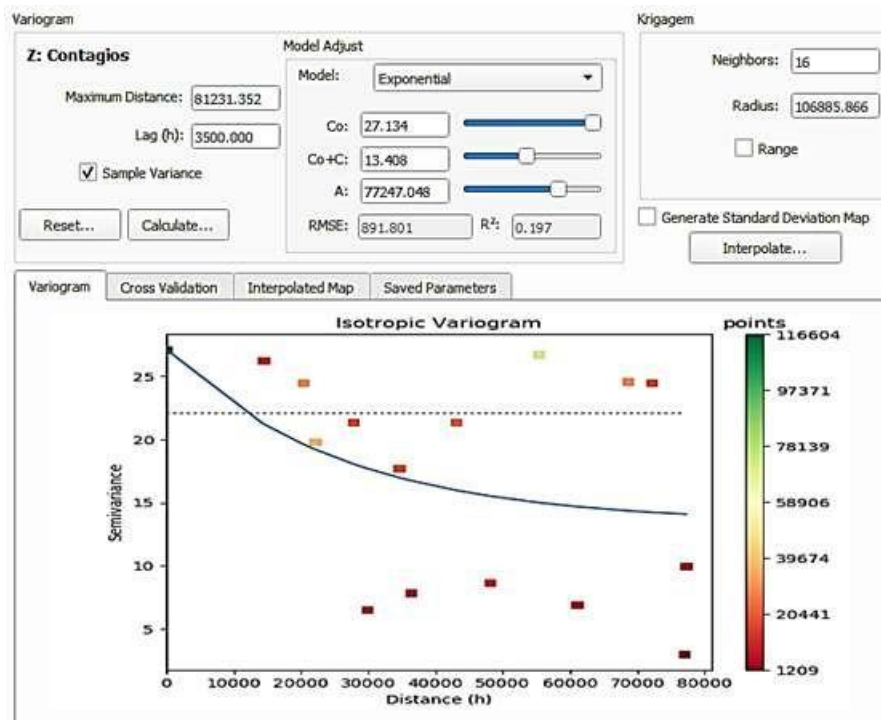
Variogram

Z: Contagios

Maximum Distance: 81231.352

Lag (h): 3500.000

Sample Variance

Reset...

Calculate...

Model Adjust

Model: Exponential

Co: 27.134

Co+C: 13.408

A: 77247.048

RMSE: 891.801

R²: 0.197

Krigagem

Neighbors: 16

Radius: 106885.866

Range

Generate Standard Deviation Map

Interpolate...

Variogram | Cross Validation | Interpolated Map | Saved Parameters

Isotropic Variogram

Semivariance

25

20

15

10

5

0 10000 20000 30000 40000 50000 60000 70000 80000

Distance (h)

points

116604

97371

78139

58906

39674

20441

1209